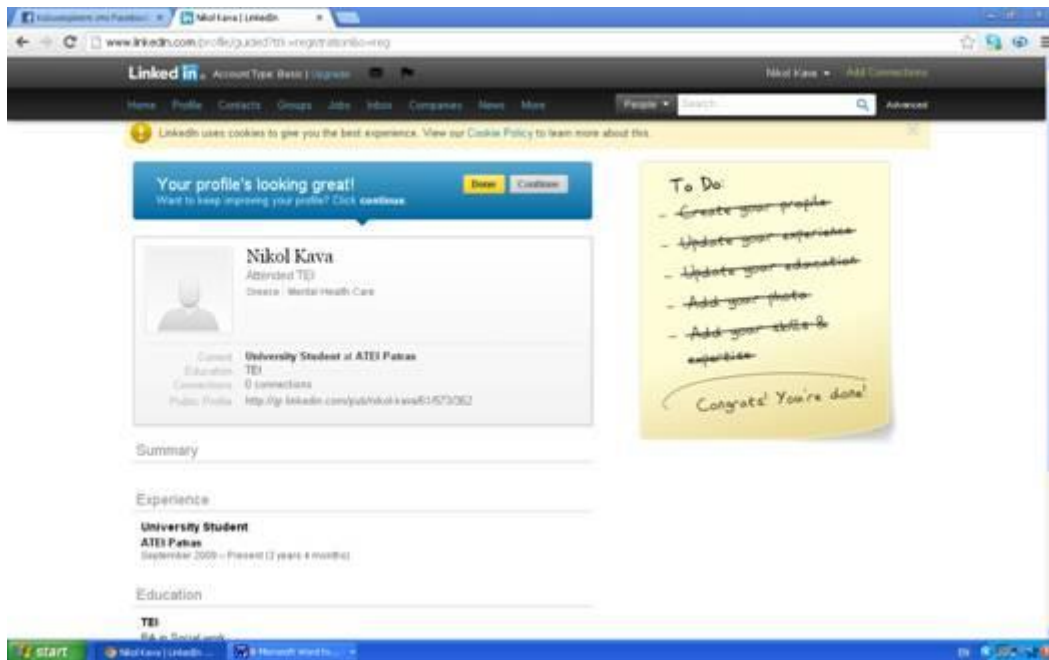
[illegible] | Nikol Kava | LinkedIn

www.linkedin.com/profile/guided?trk=registration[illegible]

Linked in. Account Type: Basic | Upgrade

Nikol Kava ▾ Add Connections

Home Profile Contacts Groups Jobs Inbox Companies News More

People ▾ Search... Advanced

LinkedIn uses cookies to give you the best experience. View our Cookie Policy to learn more about this.

Your profile's looking great!
Want to keep improving your profile? Click continue.

Done Continue

Nikol Kava
Attended TEI
Greece · Mental Health Care

Current University Student at ATEI Patras
Education TEI
Connections 0 connections
Public Profile http://gr.linkedin.com/pub/nikol-kava/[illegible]

Summary

Experience

University Student
ATEI Patras
September 2009 – Present (2 years 4 months)

Education

TEI
BA in Social work

To Do:
- Create your profile
- Update your experience
- Update your education
- Add your photo
- Add your skills & expertise

Congrats! You're done!

start Nikol Kava | LinkedIn... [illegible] Microsoft Word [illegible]